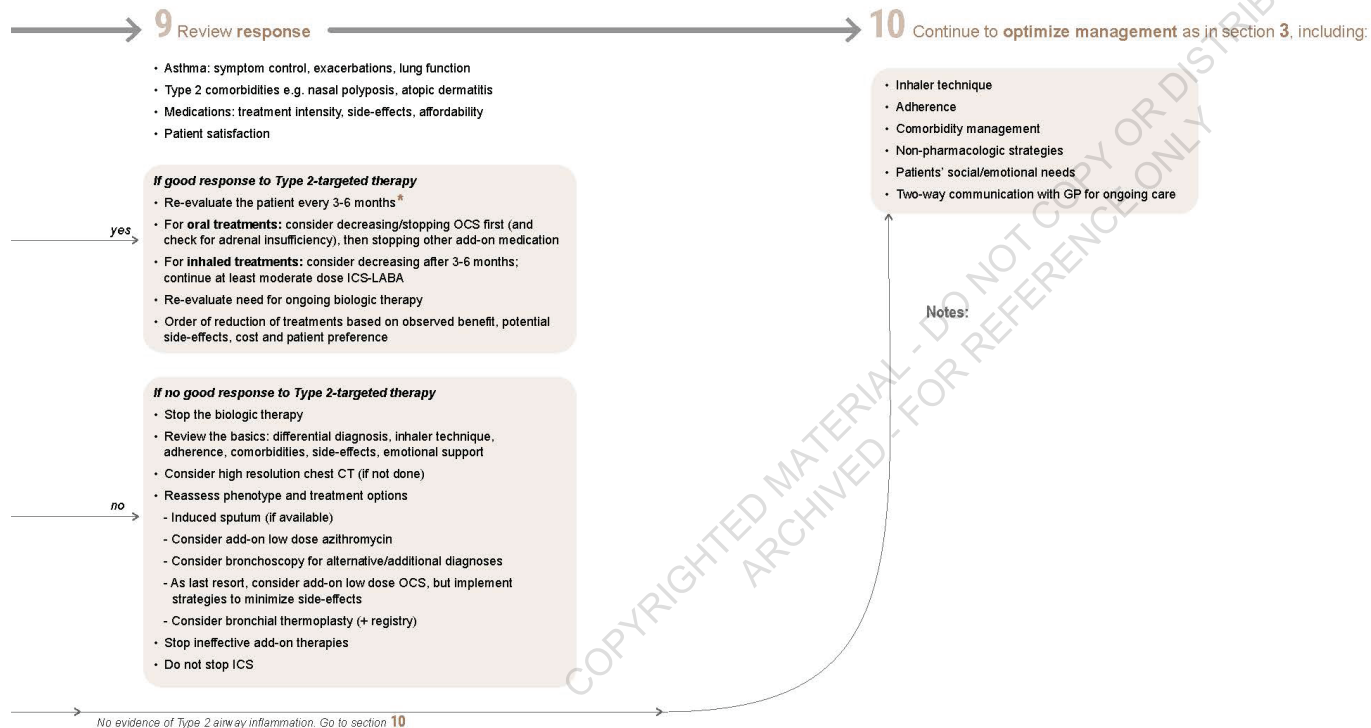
9 Review response

10 Continue to optimize management as in section 3, including:

• Asthma: symptom control, exacerbations, lung function
• Type 2 comorbidities e.g. nasal polyposis, atopic dermatitis
• Medications: treatment intensity, side-effects, affordability
• Patient satisfaction

• Inhaler technique
• Adherence
• Comorbidity management
• Non-pharmacologic strategies
• Patients' social/emotional needs
• Two-way communication with GP for ongoing care

yes

If good response to Type 2-targeted therapy
• Re-evaluate the patient every 3-6 months*
• For oral treatments: consider decreasing/stopping OCS first (and check for adrenal insufficiency), then stopping other add-on medication
• For inhaled treatments: consider decreasing after 3-6 months; continue at least moderate dose ICS-LABA
• Re-evaluate need for ongoing biologic therapy
• Order of reduction of treatments based on observed benefit, potential side-effects, cost and patient preference

Notes:

no

If no good response to Type 2-targeted therapy
• Stop the biologic therapy
• Review the basics: differential diagnosis, inhaler technique, adherence, comorbidities, side-effects, emotional support
• Consider high resolution chest CT (if not done)
• Reassess phenotype and treatment options
- Induced sputum (if available)
- Consider add-on low dose azithromycin
- Consider bronchoscopy for alternative/additional diagnoses
- As last resort, consider add-on low dose OCS, but implement strategies to minimize side-effects
- Consider bronchial thermoplasty (+ registry)
• Stop ineffective add-on therapies
• Do not stop ICS

No evidence of Type 2 airway inflammation. Go to section 10

COPYRIGHTED MATERIAL - DO NOT COPY OR DISTRIBUTE
ARCHIVED - FOR REFERENCE ONLY